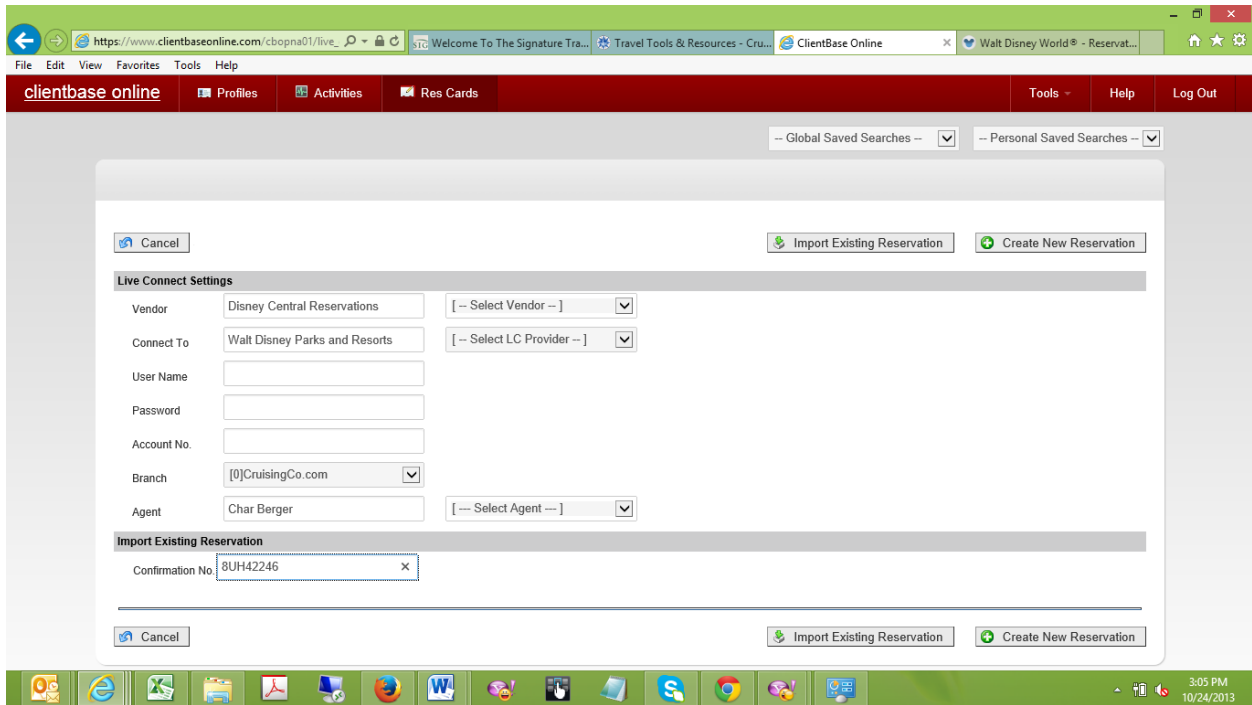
https://www.clientbaseonline.com/cbopna01/live_
Welcome To The Signature Tra...
Travel Tools & Resources - Cru...
ClientBase Online
Walt Disney World® - Reservat...

File Edit View Favorites Tools Help

clientbase online
Profiles
Activities
Res Cards
Tools
Help
Log Out

-- Global Saved Searches --
-- Personal Saved Searches --

Cancel
Import Existing Reservation
Create New Reservation

Live Connect Settings

Vendor
Disney Central Reservations
[ -- Select Vendor -- ]

Connect To
Walt Disney Parks and Resorts
[ -- Select LC Provider -- ]

User Name

Password

Account No.

Branch
[0]CruisingCo.com

Agent
Char Berger
[ --- Select Agent --- ]

Import Existing Reservation

Confirmation No.
8UH42246

Cancel
Import Existing Reservation
Create New Reservation

3:05 PM
10/24/2013